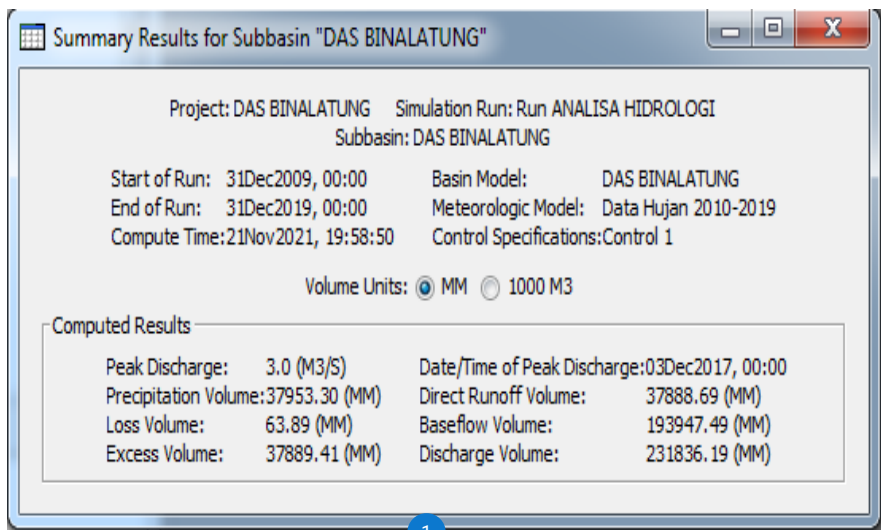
Summary Results for Subbasin "DAS BINALATUNG"

Project: DAS BINALATUNG Simulation Run: Run ANALISA HIDROLOGI
Subbasin: DAS BINALATUNG

Start of Run: 31Dec2009, 00:00 Basin Model: DAS BINALATUNG
End of Run: 31Dec2019, 00:00 Meteorologic Model: Data Hujan 2010-2019
Compute Time: 21Nov2021, 19:58:50 Control Specifications: Control 1

Volume Units: MM 1000 M3

Computed Results

Peak Discharge: 3.0 (M3/S) Date/Time of Peak Discharge: 03Dec2017, 00:00
Precipitation Volume: 37953.30 (MM) Direct Runoff Volume: 37888.69 (MM)
Loss Volume: 63.89 (MM) Baseflow Volume: 193947.49 (MM)
Excess Volume: 37889.41 (MM) Discharge Volume: 231836.19 (MM)